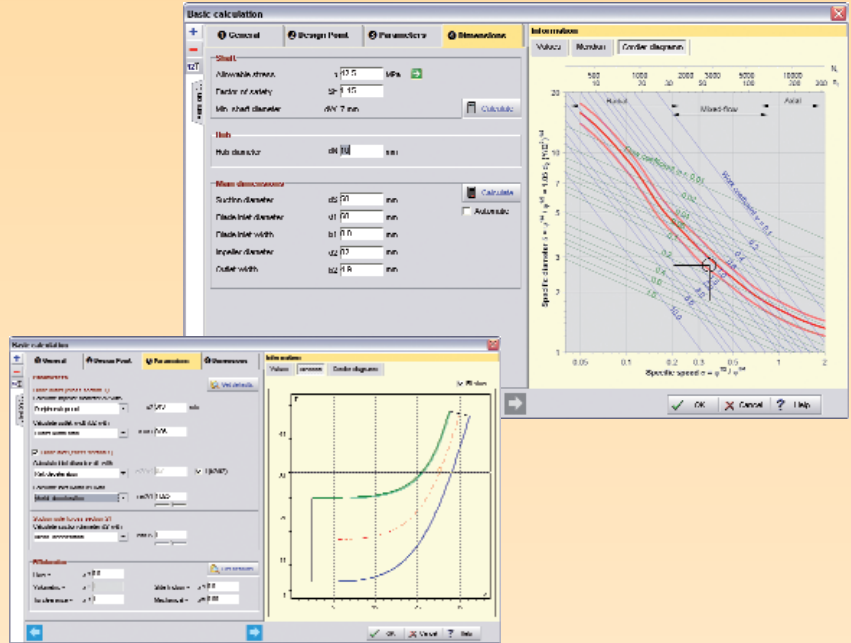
Basic calculation

1 General | 2 Design Point | 3 Parameters | 4 Dimensions

Shaft
Allowable stress τ 12.5 MPa
Factor of safety Sf 1.15
Min. shaft diameter dW 7 mm
Calculate

Hub
Hub diameter dN 10 mm

Main dimensions
Calculate
Automatic
Suction diameter dS 80 mm
Blade inlet diameter d1 80 mm
Blade inlet width b1 0.0 mm
Impeller diameter d2 82 mm
Outlet width b2 1.8 mm

Information
Values | Meridian | Cordier diagram

$n_q$
500 1000 2000 3000 10000
10 20 30 50 100 200 300
Radial
Mixed-flow
Axial
Work coefficient
Work coefficient
Specific diameter
Specific speed
0.05 0.1 0.2 0.3 0.5 1 2
20 10 5 3 2 1

OK | Cancel | Help

Basic calculation
1 General | 2 Design Point | 3 Parameters | 4 Dimensions
Parameters
Set defaults
Calculate
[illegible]

Information
Values | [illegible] | Cordier diagram

OK | Cancel | Help